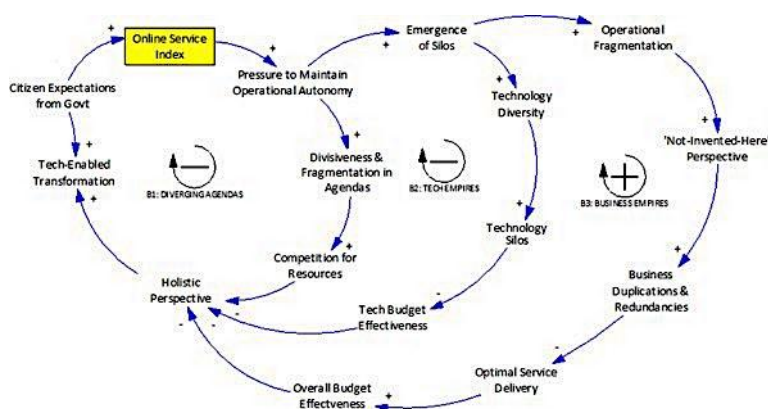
Online Service Index

Citizen Expectations from Govt

Tech-Enabled Transformation

Pressure to Maintain Operational Autonomy

Emergence of Silos

Operational Fragmentation

Technology Diversity

'Not-Invented-Here' Perspective

Divisiveness & Fragmentation in Agendas

B1: DIVERGING AGENDAS

B2: TECH EMPIRES

B3: BUSINESS EMPIRES

Technology Silos

Competition for Resources

Holistic Perspective

Tech Budget Effectiveness

Business Duplications & Redundancies

Optimal Service Delivery

Overall Budget Effectveness

+ + + + + + + + + + + + + + - - - - -